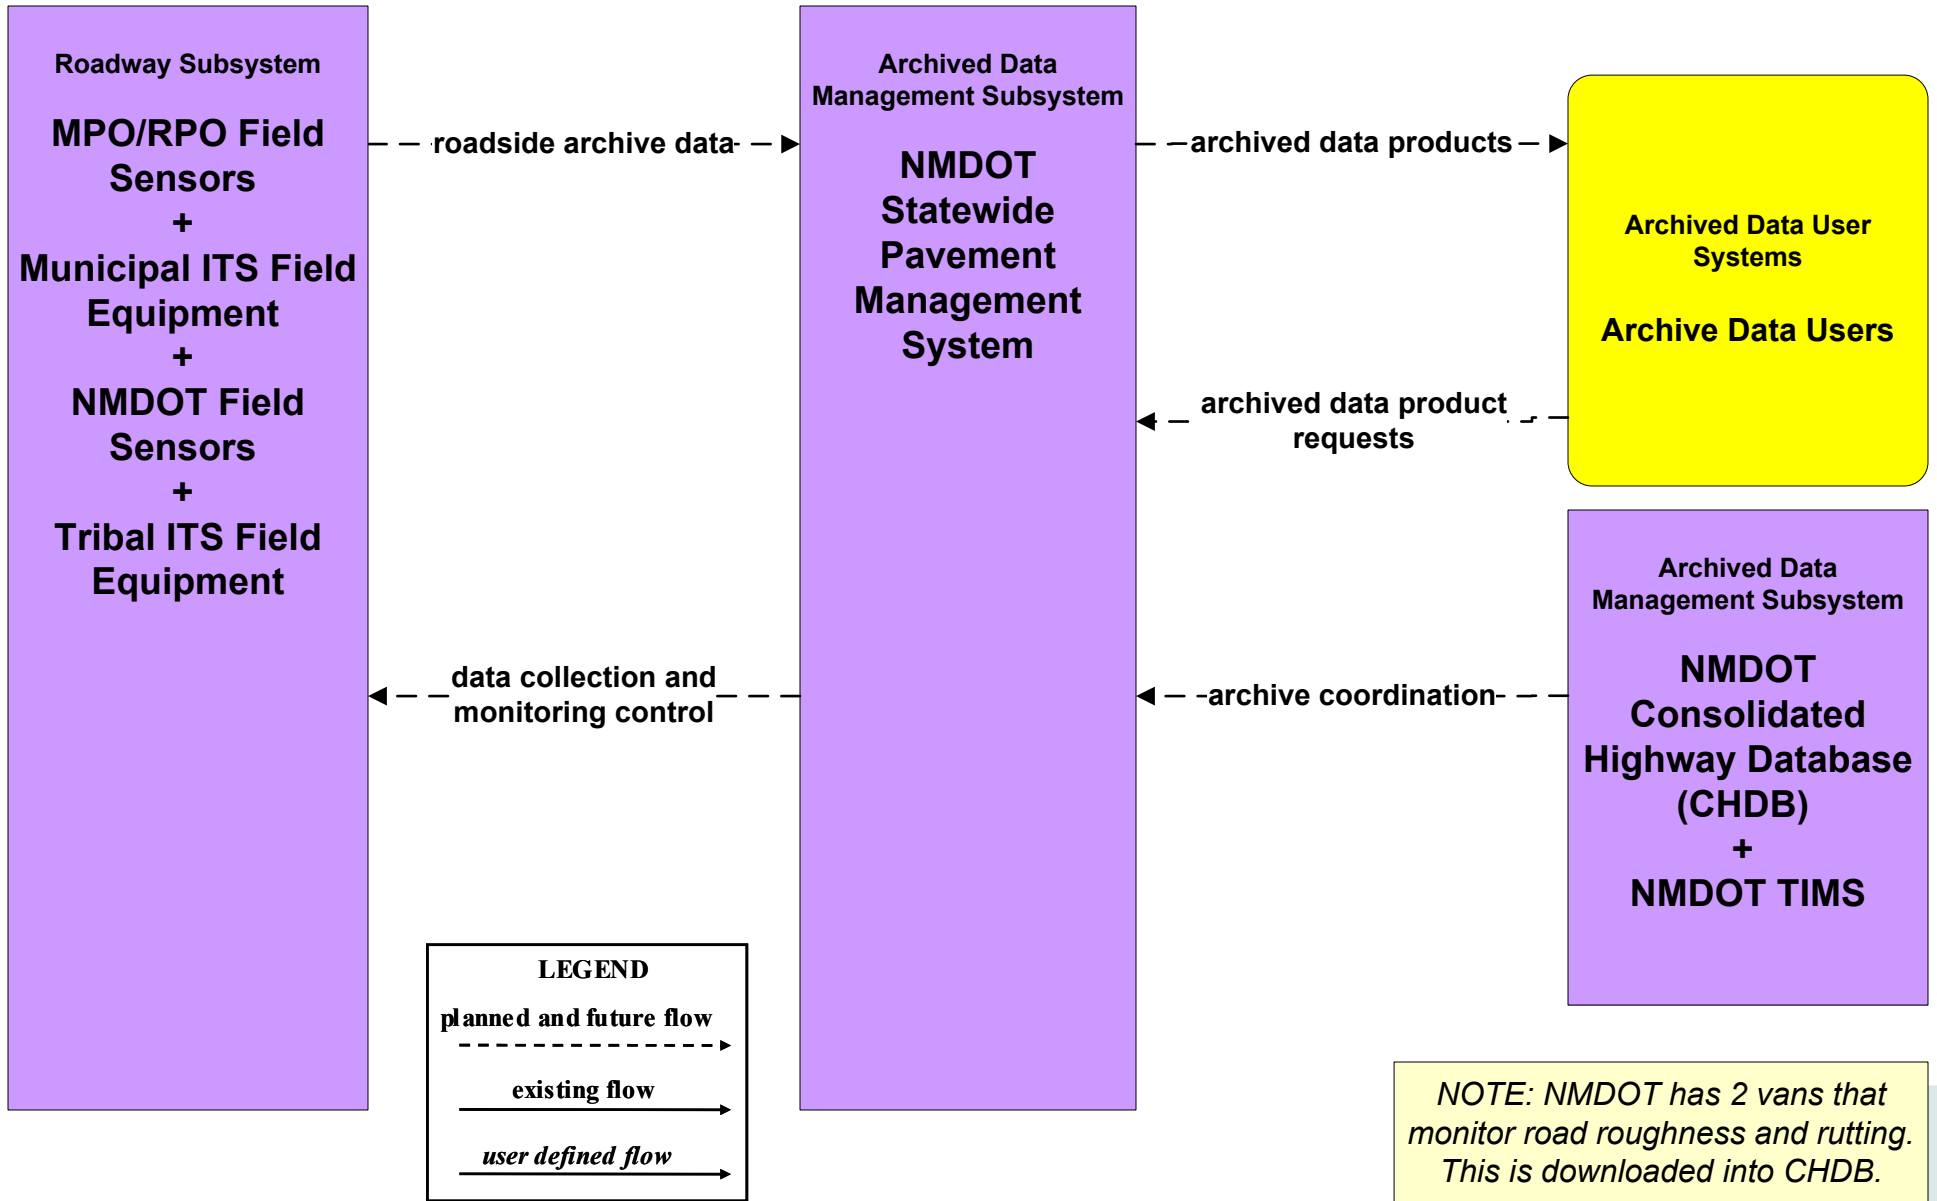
Roadway Subsystem

MPO/RPO Field Sensors
+
Municipal ITS Field Equipment
+
NMDOT Field Sensors
+
Tribal ITS Field Equipment

roadside archive data

data collection and monitoring control

Archived Data Management Subsystem

NMDOT Statewide Pavement Management System

archived data products

archived data product requests

archive coordination

Archived Data User Systems

Archive Data Users

Archived Data Management Subsystem

NMDOT Consolidated Highway Database (CHDB)
+
NMDOT TIMS

LEGEND
planned and future flow
existing flow
user defined flow

NOTE: NMDOT has 2 vans that monitor road roughness and rutting. This is downloaded into CHDB.